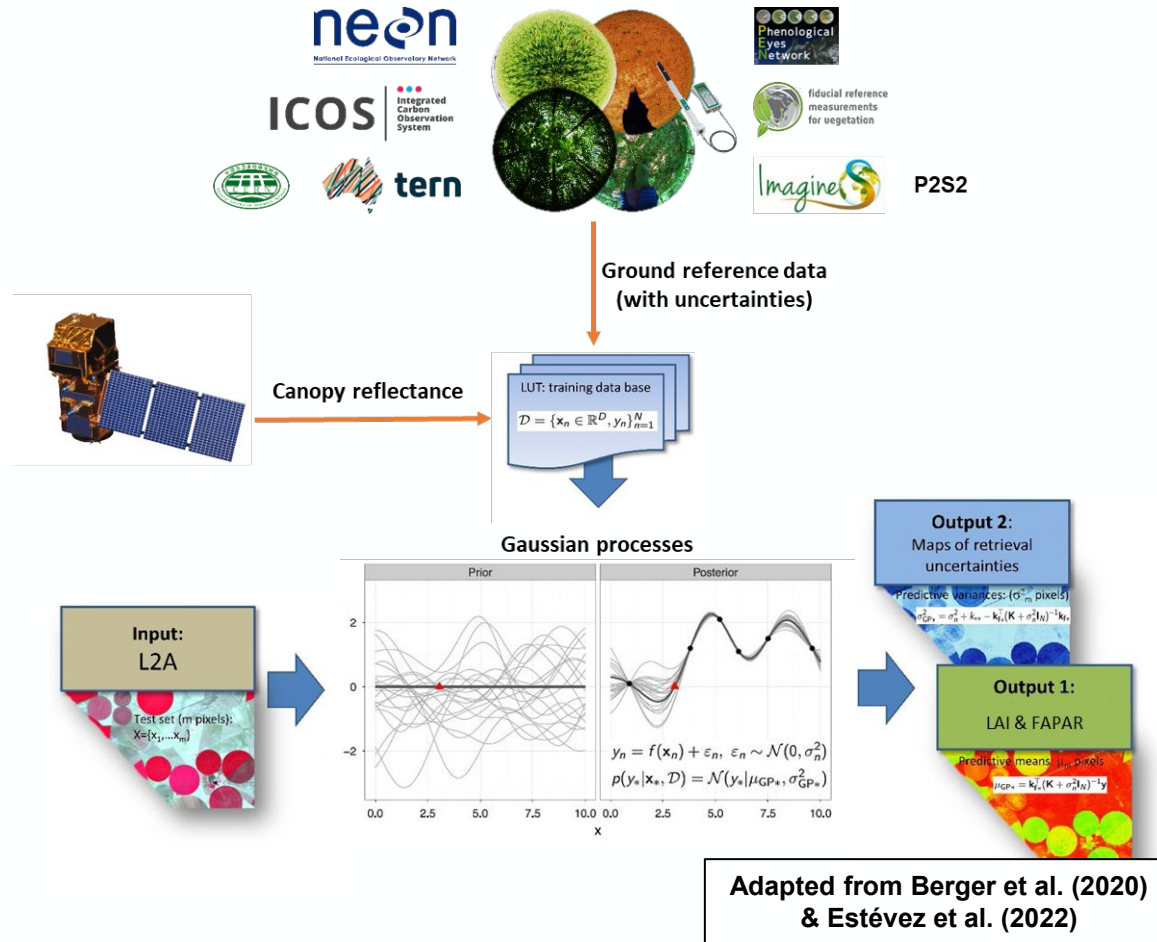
neon
National Ecological Observatory Network

ICOS
Integrated Carbon Observation System

tern

Phenological Eyes Network

fiducial reference measurements for vegetation

Imagines

P2S2

Ground reference data (with uncertainties)

Canopy reflectance

LUT: training data base

$\mathcal{D} = \{\mathbf{x}_n \in \mathbb{R}^D, y_n\}_{n=1}^N$

Gaussian processes

Prior

Posterior

2

0

−2

0.0 2.5 5.0 7.5 10.0

x

$y_n = f(\mathbf{x}_n) + \varepsilon_n,\ \varepsilon_n \sim \mathcal{N}(0, \sigma_n^2)$

$p(y_*|\mathbf{x}_*, \mathcal{D}) = \mathcal{N}(y_*|\mu_{GP*}, \sigma^2_{GP*})$

Input:
L2A

Test set (m pixels):
X={x$_1$,...x$_m$}

Output 2:
Maps of retrieval uncertainties

Predictive variances: ($\sigma^2_m$ pixels)

$\sigma^2_{GP*} = \sigma_n^2 + k_{**} - \mathbf{k}_{f*}^T(\mathbf{K} + \sigma_n^2\mathbf{I}_N)^{-1}\mathbf{k}_{f*}$

Output 1:
LAI & FAPAR

Predictive means: $\mu_m$ pixels

$\mu_{GP*} = \mathbf{k}_{f*}^T(\mathbf{K} + \sigma_n^2\mathbf{I}_N)^{-1}\mathbf{y}$

Adapted from Berger et al. (2020) & Estévez et al. (2022)